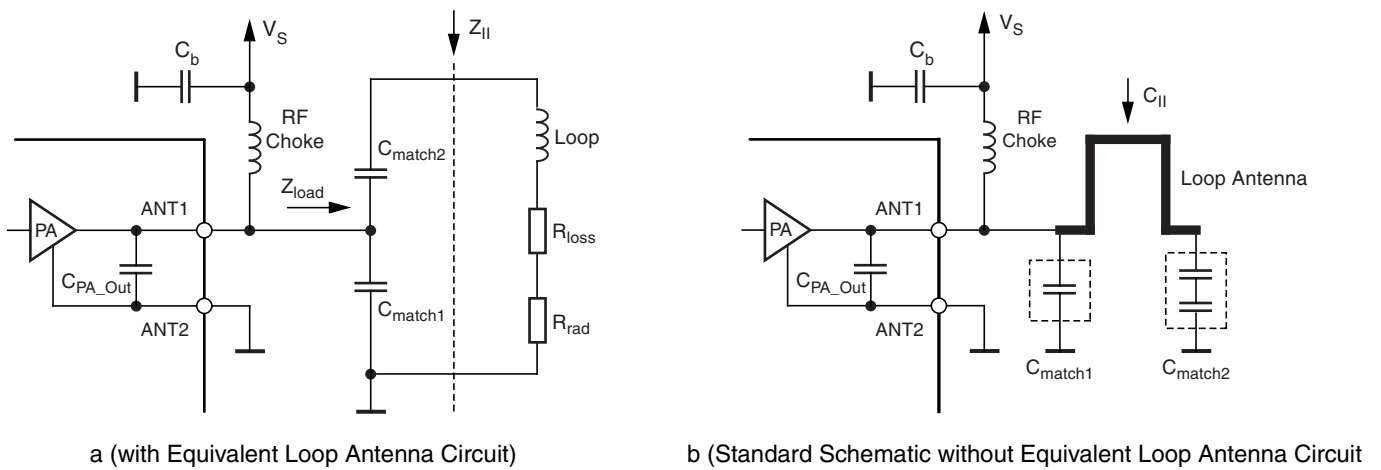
$V_S$

$C_b$

$Z_{II}$

RF Choke

$C_{match2}$

Loop

$Z_{load}$

PA

ANT1

$R_{loss}$

$C_{PA\_Out}$

ANT2

$C_{match1}$

$R_{rad}$

a (with Equivalent Loop Antenna Circuit)

$V_S$

$C_b$

$C_{II}$

RF Choke

Loop Antenna

PA

ANT1

$C_{PA\_Out}$

ANT2

$C_{match1}$

$C_{match2}$

b (Standard Schematic without Equivalent Loop Antenna Circuit